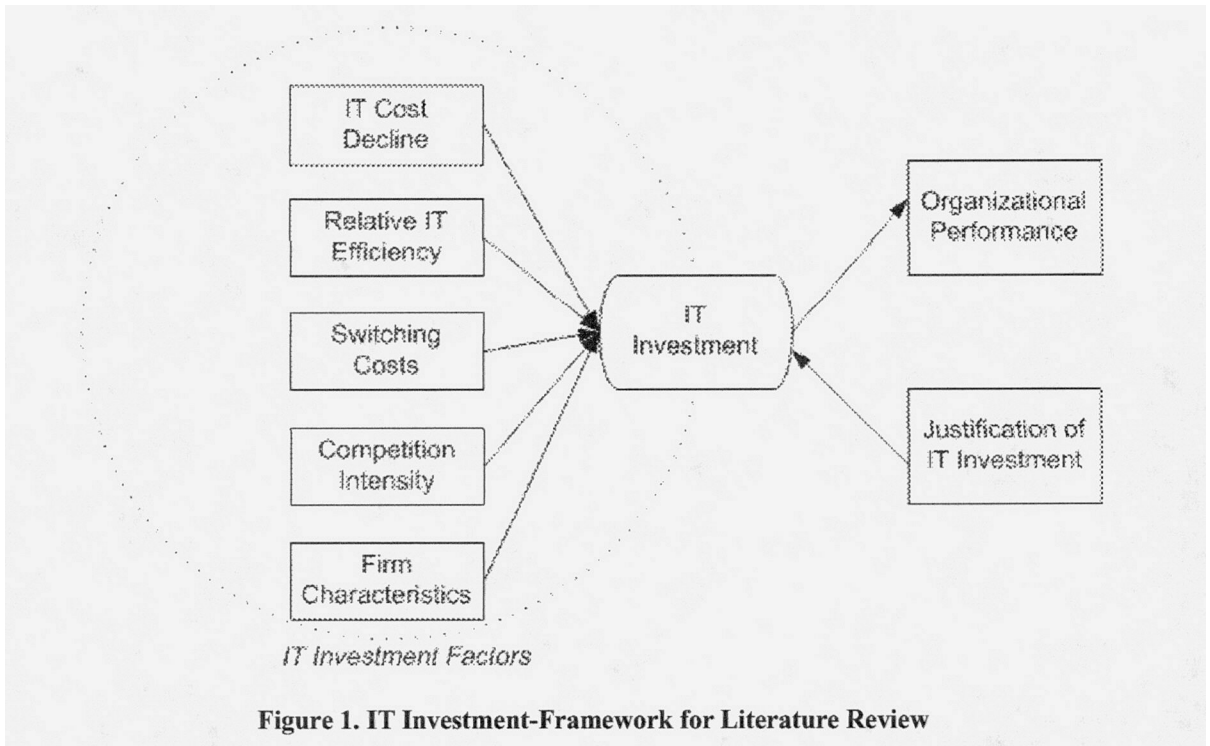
IT Cost Decline

Relative IT Efficiency

Switching Costs

Competition Intensity

Firm Characteristics

IT Investment Factors

IT Investment

Organizational Performance

Justification of IT Investment

Figure 1. IT Investment-Framework for Literature Review